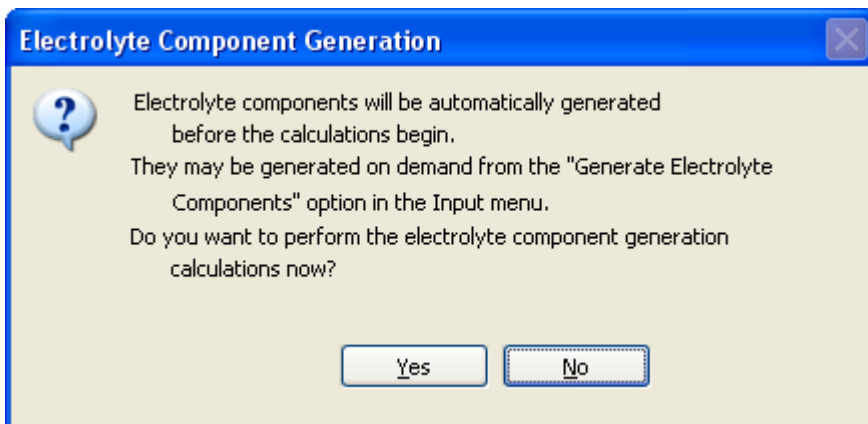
Electrolyte Component Generation

Electrolyte components will be automatically generated before the calculations begin.
They may be generated on demand from the "Generate Electrolyte Components" option in the Input menu.
Do you want to perform the electrolyte component generation calculations now?

Yes No